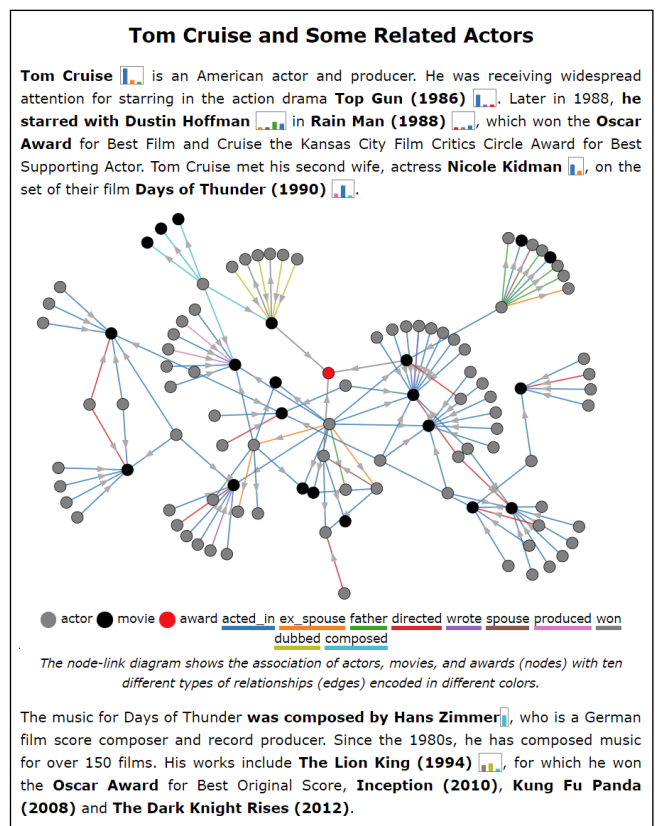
Tom Cruise and Some Related Actors

**Tom Cruise** is an American actor and producer. He was receiving widespread attention for starring in the action drama **Top Gun (1986)**. Later in 1988, **he starred with Dustin Hoffman** in **Rain Man (1988)**, which won the **Oscar Award** for Best Film and Cruise the Kansas City Film Critics Circle Award for Best Supporting Actor. Tom Cruise met his second wife, actress **Nicole Kidman**, on the set of their film **Days of Thunder (1990)**.

actor movie award acted_in ex_spouse father directed wrote spouse produced won dubbed composed

The node-link diagram shows the association of actors, movies, and awards (nodes) with ten different types of relationships (edges) encoded in different colors.

The music for Days of Thunder **was composed by Hans Zimmer**, who is a German film score composer and record producer. Since the 1980s, he has composed music for over 150 films. His works include **The Lion King (1994)**, for which he won the **Oscar Award** for Best Original Score, **Inception (2010)**, **Kung Fu Panda (2008)** and **The Dark Knight Rises (2012)**.